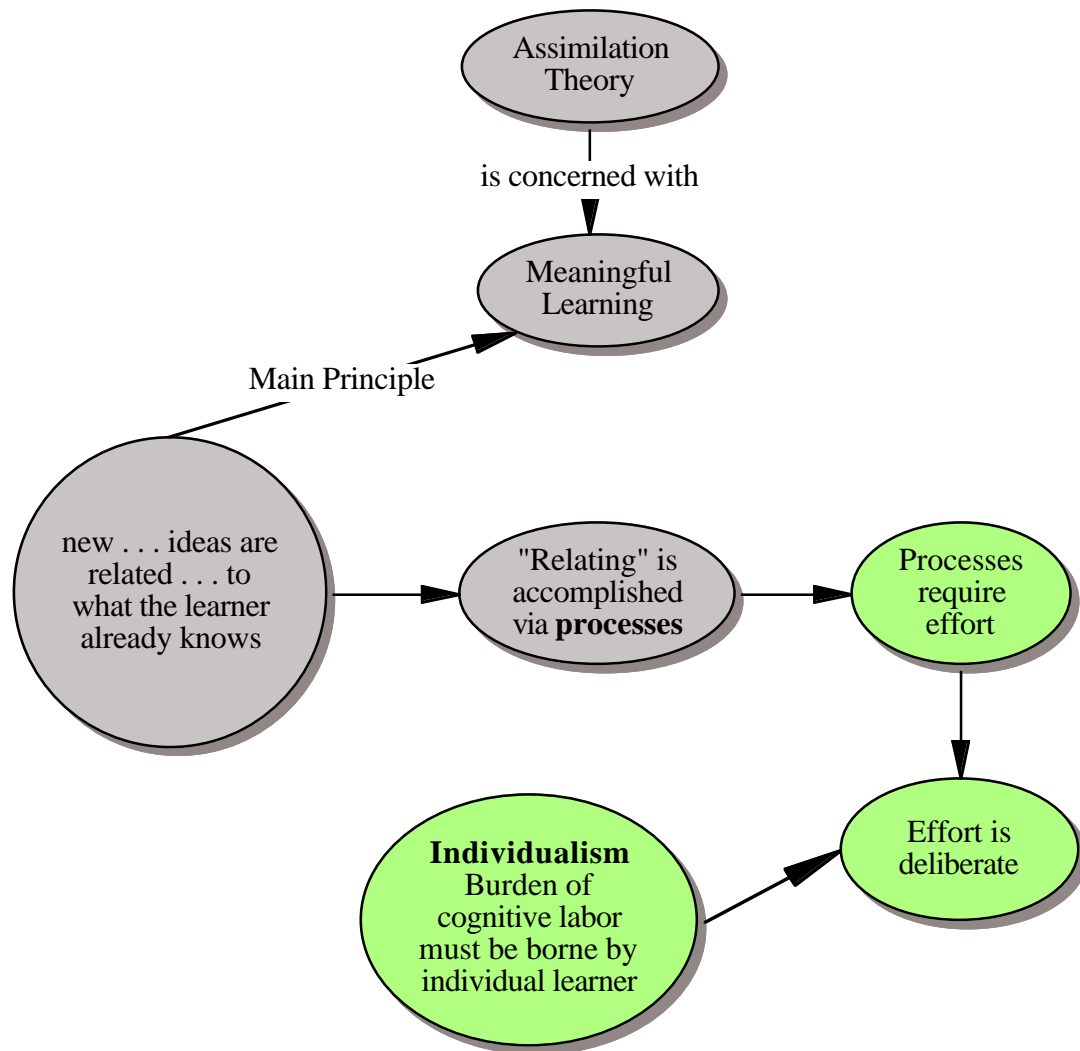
Assimilation Theory

is concerned with

Meaningful Learning

Main Principle

new . . . ideas are related . . . to what the learner already knows

"Relating" is accomplished via **processes**

Processes require effort

Effort is deliberate

**Individualism**
Burden of cognitive labor must be borne by individual learner